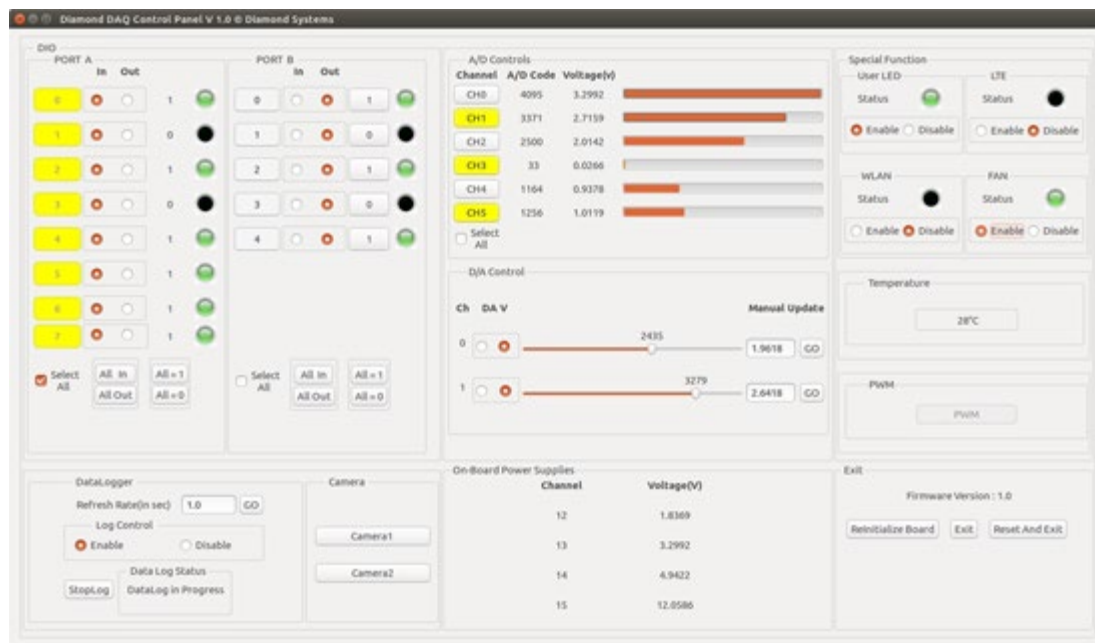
Diamond DAQ Control Panel V 1.0 © Diamond Systems

DIO

PORT A

In Out

0 1

1 0

2 1

3 0

4 1

5 1

6 1

7 1

Select All

All In

All Out

All = 1

All = 0

PORT B

In Out

0 1

1 0

2 1

3 0

4 1

Select All

All In

All Out

All = 1

All = 0

A/D Controls

| Channel | A/D Code | Voltage(v) |
|---|---|---|
| CH0 | 4095 | 3.2992 |
| CH1 | 3371 | 2.7159 |
| CH2 | 2500 | 2.0142 |
| CH3 | 33 | 0.0266 |
| CH4 | 1164 | 0.9378 |
| CH5 | 1256 | 1.0119 |

Select All

D/A Control

Ch DA V

Manual Update

0 2435 1.9618 GO

1 3279 2.6418 GO

Special Function

User LED

Status

Enable Disable

LTE

Status

Enable Disable

WLAN

Status

Enable Disable

FAN

Status

Enable Disable

Temperature

28°C

PWM

PWM

DataLogger

Refresh Rate(in sec) 1.0 GO

Log Control

Enable Disable

Data Log Status

StopLog

DataLog in Progress

Camera

Camera1

Camera2

On-Board Power Supplies

| Channel | Voltage(V) |
|---|---|
| 12 | 1.8369 |
| 13 | 3.2992 |
| 14 | 4.9422 |
| 15 | 12.0586 |

Exit

Firmware Version : 1.0

Reinitialize Board

Exit

Reset And Exit